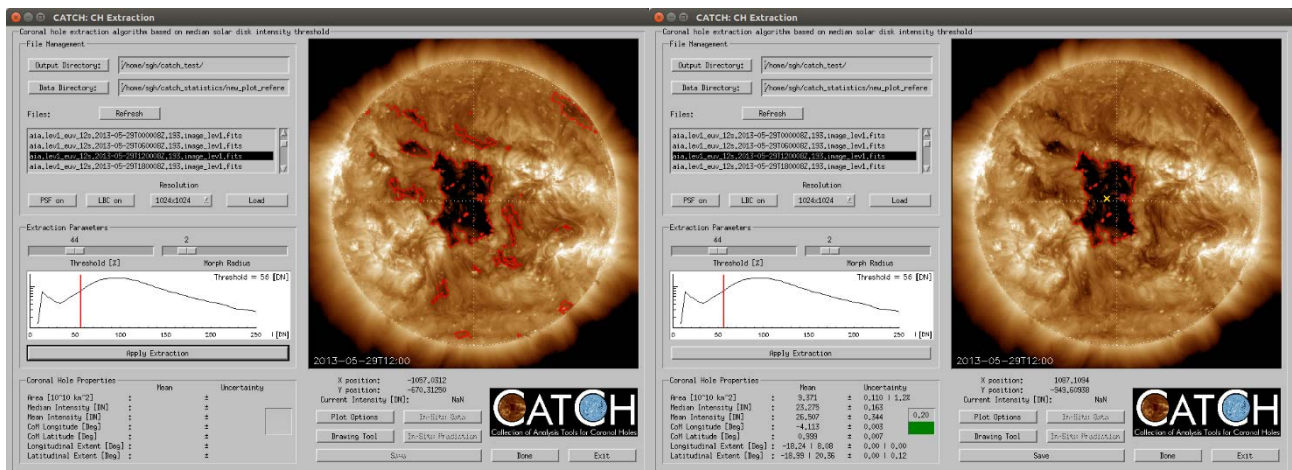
CATCH: CH Extraction

Coronal hole extraction algorithm based on median solar disk intensity threshold

File Management

Output Directory: /home/sgh/catch_test/

Data Directory: /home/sgh/catch_statistics/new_plot_refere

Files: Refresh

aia.lev1_euv_12s.2013-05-29T000008Z.193.image_lev1.fits
aia.lev1_euv_12s.2013-05-29T060008Z.193.image_lev1.fits
aia.lev1_euv_12s.2013-05-29T120008Z.193.image_lev1.fits
aia.lev1_euv_12s.2013-05-29T180008Z.193.image_lev1.fits

Resolution

PSF on LBC on 1024x1024 Load

Extraction Parameters

44 2

Threshold [%] Morph Radius

Threshold = 56 [DN]

0 50 100 150 200 250 I [DN]

Apply Extraction

2013-05-29T12:00

X position: -1057.0312
Y position: -670.31250
Current Intensity [DN]: NaN

Coronal Hole Properties

| | | Mean | | Uncertainty |
|---|---|---|---|---|
| Area [10^10 km^2] | : | | ± | |
| Median Intensity [DN] | : | | ± | |
| Mean Intensity [DN] | : | | ± | |
| CoM Longitude [Deg] | : | | ± | |
| CoM Latitude [Deg] | : | | ± | |
| Longitudinal Extent [Deg] | : | | ± | |
| Latitudinal Extent [Deg] | : | | ± | |

Plot Options In-Situ Data
Drawing Tool In-Situ Prediction
Save Done Exit

CATCH
Collection of Analysis Tools for Coronal Holes

CATCH: CH Extraction

Coronal hole extraction algorithm based on median solar disk intensity threshold

File Management

Output Directory: /home/sgh/catch_test/

Data Directory: /home/sgh/catch_statistics/new_plot_refere

Files: Refresh

aia.lev1_euv_12s.2013-05-29T000008Z.193.image_lev1.fits
aia.lev1_euv_12s.2013-05-29T060008Z.193.image_lev1.fits
aia.lev1_euv_12s.2013-05-29T120008Z.193.image_lev1.fits
aia.lev1_euv_12s.2013-05-29T180008Z.193.image_lev1.fits

Resolution

PSF on LBC on 1024x1024 Load

Extraction Parameters

44 2

Threshold [%] Morph Radius

Threshold = 56 [DN]

0 50 100 150 200 250 I [DN]

Apply Extraction

2013-05-29T12:00

X position: 1087.1094
Y position: -843.60938
Current Intensity [DN]: NaN

Coronal Hole Properties

| | | Mean | | Uncertainty |
|---|---|---|---|---|
| Area [10^10 km^2] | : | 9.371 | ± | 0.110 \| 1.2% |
| Median Intensity [DN] | : | 23.275 | ± | 0.163 |
| Mean Intensity [DN] | : | 26.507 | ± | 0.344 |
| CoM Longitude [Deg] | : | -4.113 | ± | 0.003 |
| CoM Latitude [Deg] | : | 0.999 | ± | 0.007 |
| Longitudinal Extent [Deg] | : | -18.24 \| 8.08 | ± | 0.00 \| 0.00 |
| Latitudinal Extent [Deg] | : | -18.99 \| 20.36 | ± | 0.00 \| 0.12 |

0.20

Plot Options In-Situ Data
Drawing Tool In-Situ Prediction
Save Done Exit

CATCH
Collection of Analysis Tools for Coronal Holes